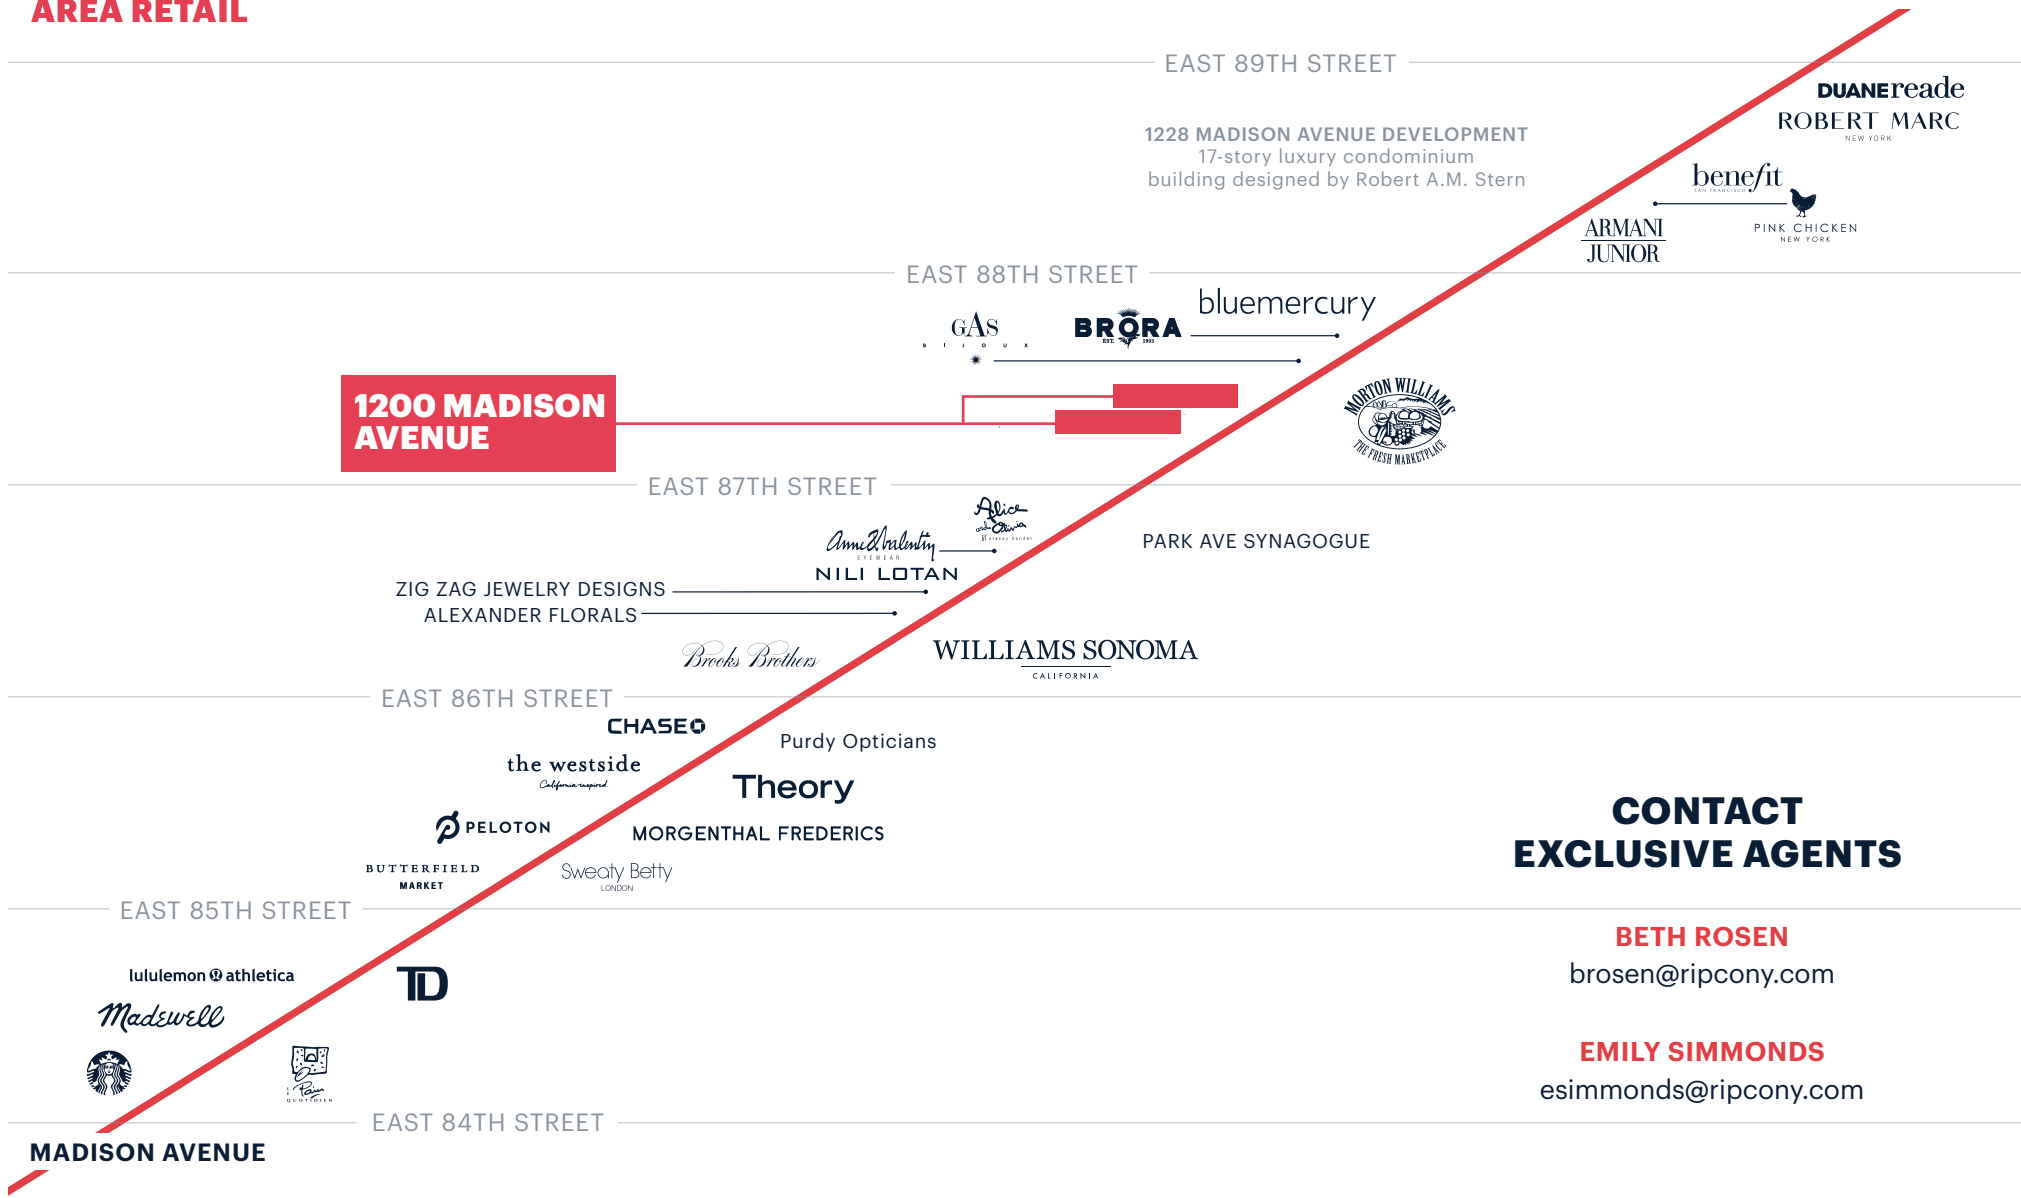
AREA RETAIL

EAST 89TH STREET

1228 MADISON AVENUE DEVELOPMENT
17-story luxury condominium building designed by Robert A.M. Stern

DUANEreade
ROBERT MARC
NEW YORK
benefit
SAN FRANCISCO
ARMANI JUNIOR
PINK CHICKEN
NEW YORK

EAST 88TH STREET

GAS
BIJOUX
BRORA
bluemercury

1200 MADISON AVENUE

MORTON WILLIAMS
THE FRESH MARKETPLACE

EAST 87TH STREET

Alice + Olivia
by stacey bendet
Anne Valentin
EYEWEAR
NILI LOTAN
PARK AVE SYNAGOGUE
ZIG ZAG JEWELRY DESIGNS
ALEXANDER FLORALS
Brooks Brothers
WILLIAMS SONOMA
CALIFORNIA

EAST 86TH STREET

CHASE
Purdy Opticians
the westside
California inspired
Theory
PELOTON
MORGENTHAL FREDERICS
BUTTERFIELD
MARKET
Sweaty Betty
LONDON

CONTACT
EXCLUSIVE AGENTS

EAST 85TH STREET

BETH ROSEN
brosen@ripcony.com

lululemon athletica
TD
Madewell

EMILY SIMMONDS
esimmonds@ripcony.com

Le Pain Quotidien

EAST 84TH STREET

MADISON AVENUE